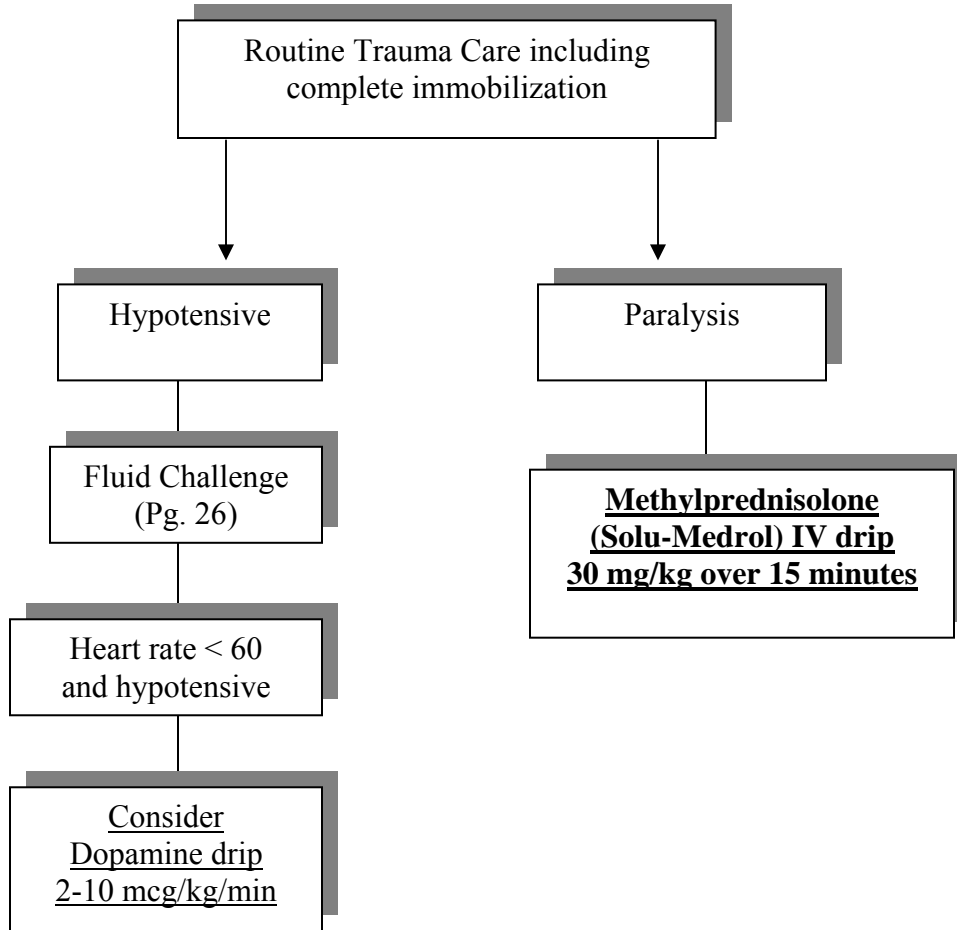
Routine Trauma Care including complete immobilization

Hypotensive

Fluid Challenge (Pg. 26)

Heart rate < 60 and hypotensive

Consider Dopamine drip 2-10 mcg/kg/min

Paralysis

Methylprednisolone (Solu-Medrol) IV drip 30 mg/kg over 15 minutes